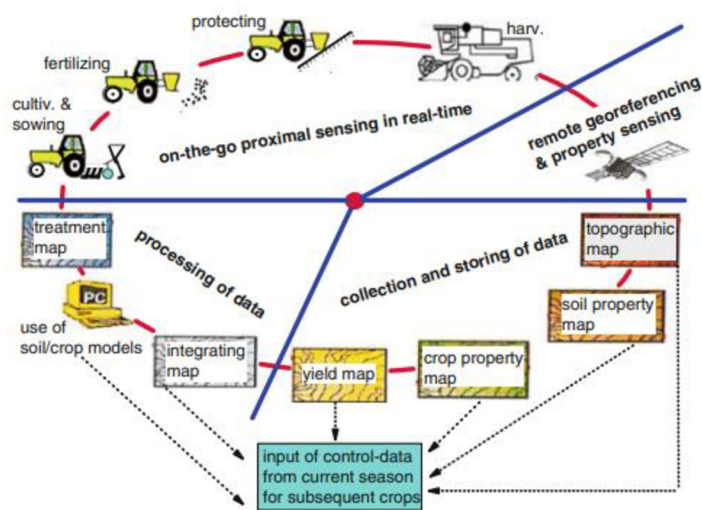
protecting

harv.

fertilizing

cultiv. & sowing

on-the-go proximal sensing in real-time

remote georeferencing & property sensing

treatment map

processing of data

collection and storing of data

topographic map

PC

soil property map

use of soil/crop models

integrating map

yield map

crop property map

input of control-data from current season for subsequent crops